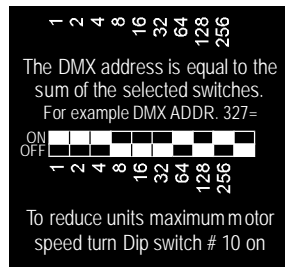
1 2 4 8 16 32 64 128 256

The DMX address is equal to the sum of the selected switches.

For example DMX ADDR. 327=

ON
OFF

1 2 4 8 16 32 64 128 256

To reduce units maximum motor speed turn Dip switch # 10 on